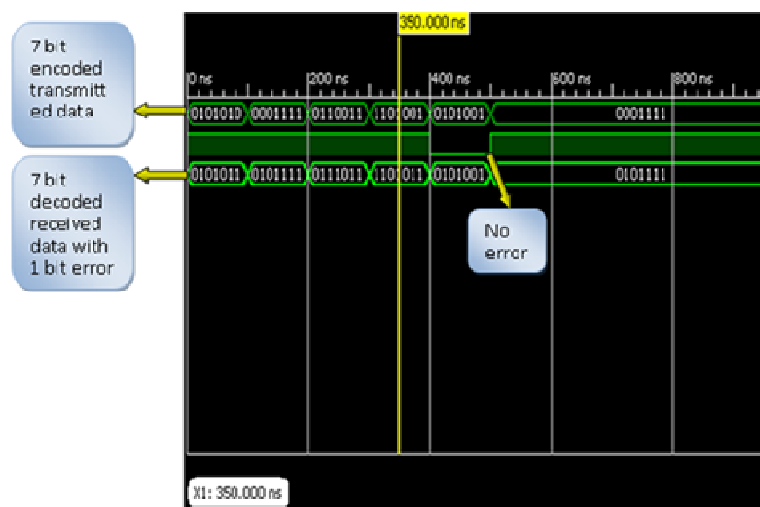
7 bit encoded transmitted data

7 bit decoded received data with 1 bit error

350.000 ns

0 ns
200 ns
400 ns
600 ns
800 ns

0101010
0001111
0110011
1010001
0101001
0001111

0101011
0101111
0111011
1010011
0101001
0101111

No error

X1: 350.000 ns